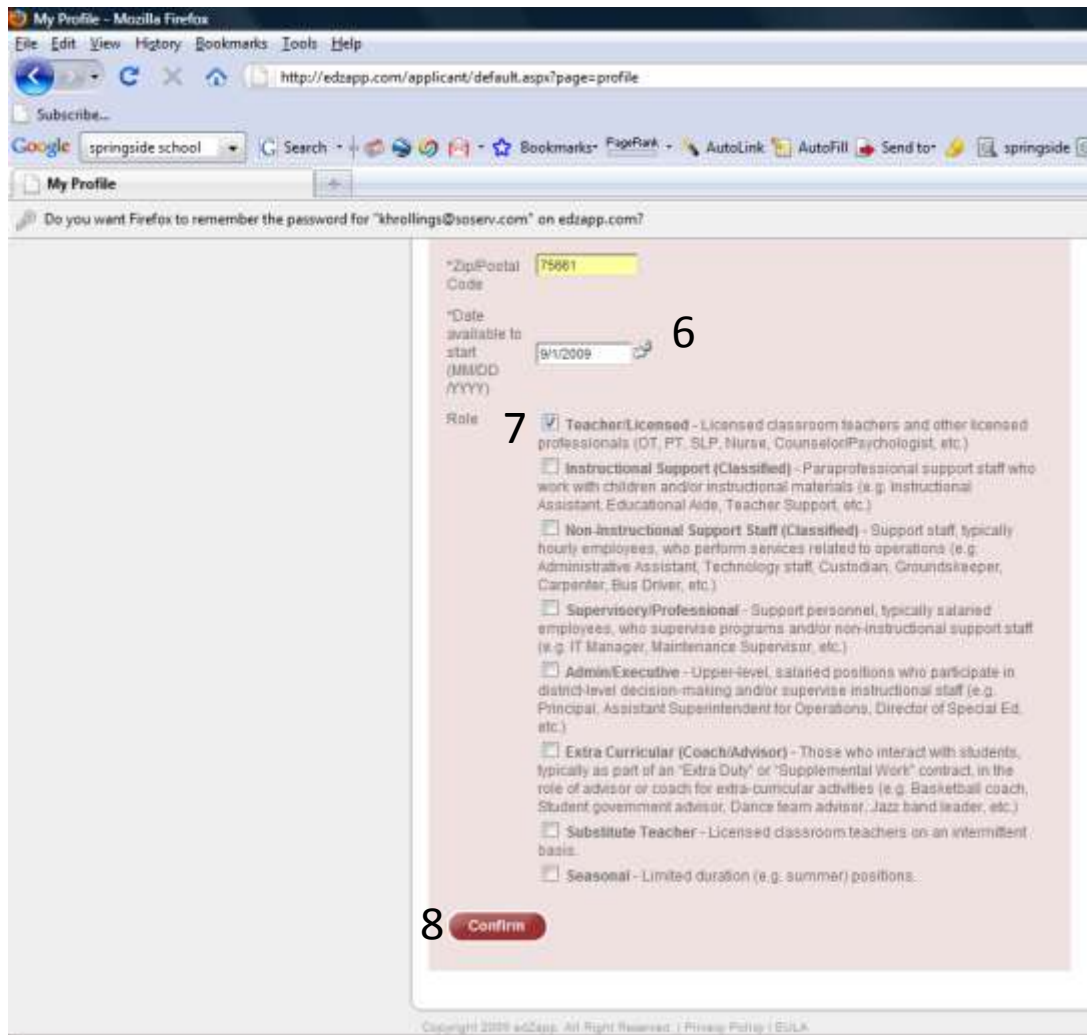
My Profile - Mozilla Firefox

File Edit View History Bookmarks Tools Help

http://edzapp.com/applicant/default.aspx?page=profile

Subscribe...

Google springside school Search Bookmarks PageRank AutoLink AutoFill Send to springside

My Profile

Do you want Firefox to remember the password for "khrollings@soserv.com" on edzapp.com?

*Zip/Postal Code 75661

*Date available to start (MM/DD/YYYY) 9/1/2009

6

Role

7

Teacher/Licensed - Licensed classroom teachers and other licensed professionals (OT, PT, SLP, Nurse, Counselor/Psychologist, etc.)

Instructional Support (Classified) - Paraprofessional support staff who work with children and/or instructional materials (e.g. Instructional Assistant, Educational Aide, Teacher Support, etc.)

Non-Instructional Support Staff (Classified) - Support staff, typically hourly employees, who perform services related to operations (e.g. Administrative Assistant, Technology staff, Custodian, Groundskeeper, Carpenter, Bus Driver, etc.)

Supervisory/Professional - Support personnel, typically salaried employees, who supervise programs and/or non-instructional support staff (e.g. IT Manager, Maintenance Supervisor, etc.)

Admin/Executive - Upper-level, salaried positions who participate in district-level decision-making and/or supervise instructional staff (e.g. Principal, Assistant Superintendent for Operations, Director of Special Ed, etc.)

Extra Curricular (Coach/Advisor) - Those who interact with students, typically as part of an "Extra Duty" or "Supplemental Work" contract, in the role of advisor or coach for extra-curricular activities (e.g. Basketball coach, Student government advisor, Dance team advisor, Jazz band leader, etc.)

Substitute Teacher - Licensed classroom teachers on an intermittent basis.

Seasonal - Limited duration (e.g. summer) positions.

8 Confirm

Copyright 2009 edZapp. All Right Reserved. | Privacy Policy | EULA